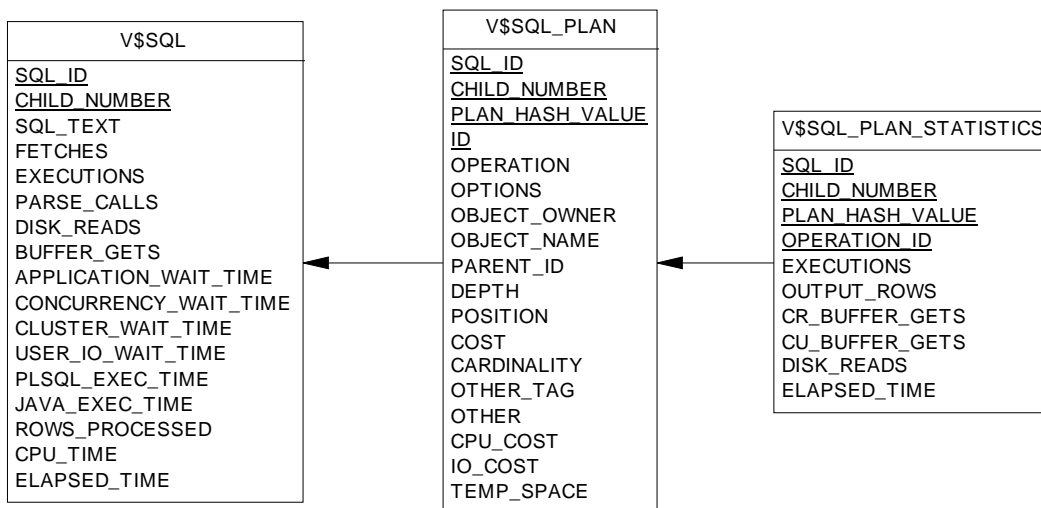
V$SQL

SQL_ID
CHILD_NUMBER
SQL_TEXT
FETCHES
EXECUTIONS
PARSE_CALLS
DISK_READS
BUFFER_GETS
APPLICATION_WAIT_TIME
CONCURRENCY_WAIT_TIME
CLUSTER_WAIT_TIME
USER_IO_WAIT_TIME
PLSQL_EXEC_TIME
JAVA_EXEC_TIME
ROWS_PROCESSED
CPU_TIME
ELAPSED_TIME

V$SQL_PLAN

SQL_ID
CHILD_NUMBER
PLAN_HASH_VALUE
ID
OPERATION
OPTIONS
OBJECT_OWNER
OBJECT_NAME
PARENT_ID
DEPTH
POSITION
COST
CARDINALITY
OTHER_TAG
OTHER
CPU_COST
IO_COST
TEMP_SPACE

V$SQL_PLAN_STATISTICS

SQL_ID
CHILD_NUMBER
PLAN_HASH_VALUE
OPERATION_ID
EXECUTIONS
OUTPUT_ROWS
CR_BUFFER_GETS
CU_BUFFER_GETS
DISK_READS
ELAPSED_TIME